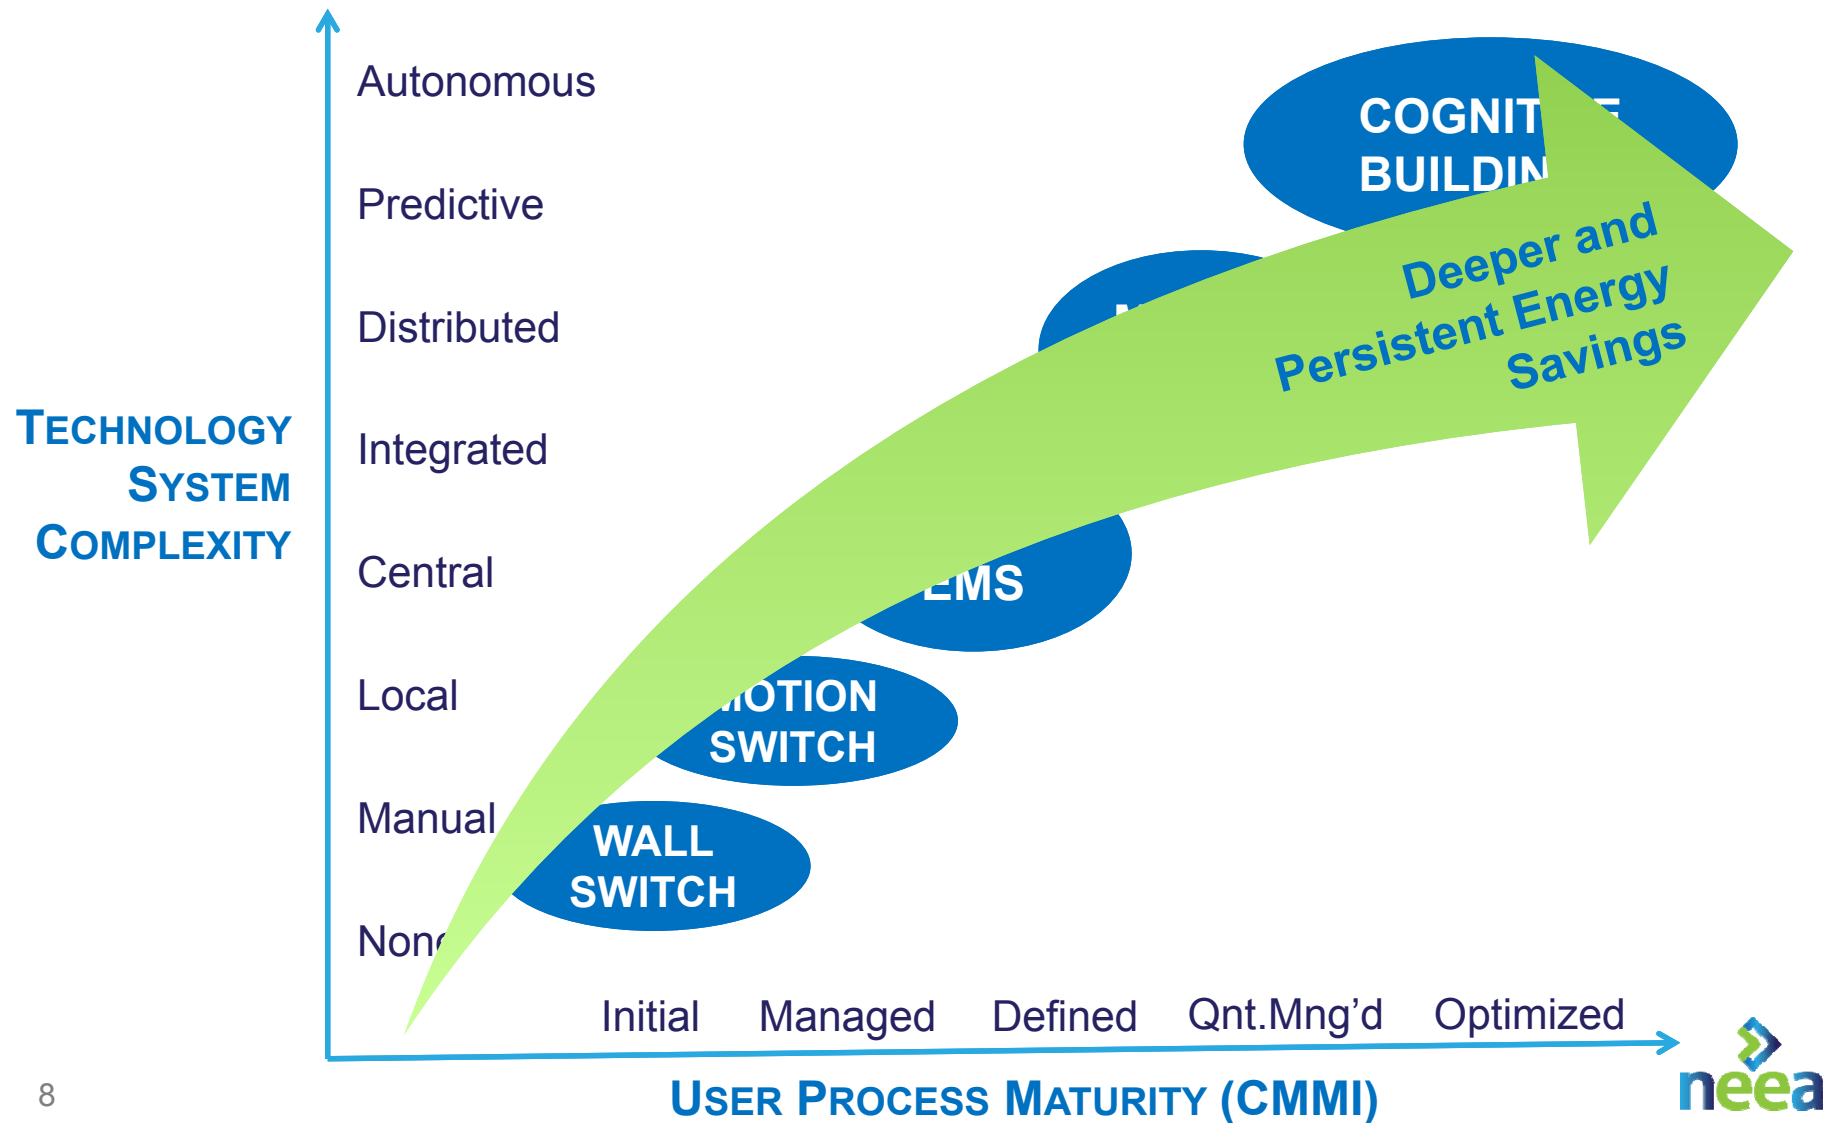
Autonomous

Predictive

Distributed

Integrated

Central

Local

Manual

Non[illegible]

TECHNOLOGY SYSTEM COMPLEXITY

COGNIT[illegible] BUILDIN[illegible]

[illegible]

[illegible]EMS

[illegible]OTION SWITCH

WALL SWITCH

Deeper and Persistent Energy Savings

Initial Managed Defined Qnt.Mng'd Optimized

USER PROCESS MATURITY (CMMI)

8

neea